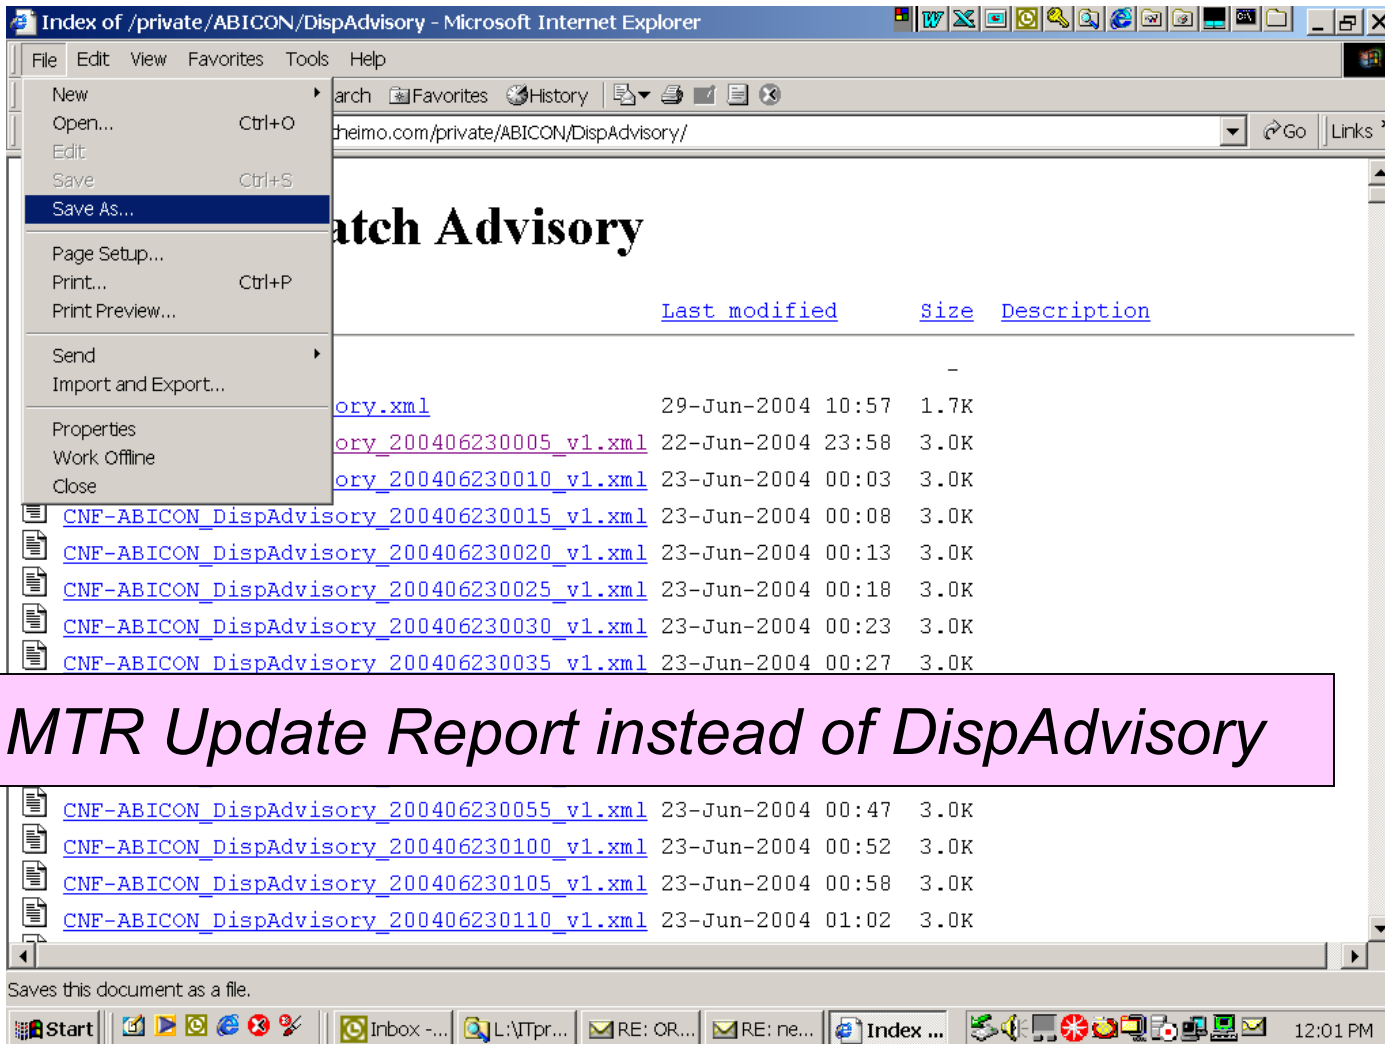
Index of /private/ABICON/DispAdvisory - Microsoft Internet Explorer

File Edit View Favorites Tools Help

New
Open... Ctrl+O
Edit
Save Ctrl+S
Save As...
Page Setup...
Print... Ctrl+P
Print Preview...
Send
Import and Export...
Properties
Work Offline
Close

arch Favorites History

heimo.com/private/ABICON/DispAdvisory/ Go Links

atch Advisory

Last modified Size Description

-

ory.xml 29-Jun-2004 10:57 1.7K
ory_200406230005_v1.xml 22-Jun-2004 23:58 3.0K
ory_200406230010_v1.xml 23-Jun-2004 00:03 3.0K
CNF-ABICON_DispAdvisory_200406230015_v1.xml 23-Jun-2004 00:08 3.0K
CNF-ABICON_DispAdvisory_200406230020_v1.xml 23-Jun-2004 00:13 3.0K
CNF-ABICON_DispAdvisory_200406230025_v1.xml 23-Jun-2004 00:18 3.0K
CNF-ABICON_DispAdvisory_200406230030_v1.xml 23-Jun-2004 00:23 3.0K
CNF-ABICON_DispAdvisory_200406230035_v1.xml 23-Jun-2004 00:27 3.0K

MTR Update Report instead of DispAdvisory

CNF-ABICON_DispAdvisory_200406230055_v1.xml 23-Jun-2004 00:47 3.0K
CNF-ABICON_DispAdvisory_200406230100_v1.xml 23-Jun-2004 00:52 3.0K
CNF-ABICON_DispAdvisory_200406230105_v1.xml 23-Jun-2004 00:58 3.0K
CNF-ABICON_DispAdvisory_200406230110_v1.xml 23-Jun-2004 01:02 3.0K

Saves this document as a file.

Start Inbox -... L:\ITpr... RE: OR... RE: ne... Index ... 12:01 PM